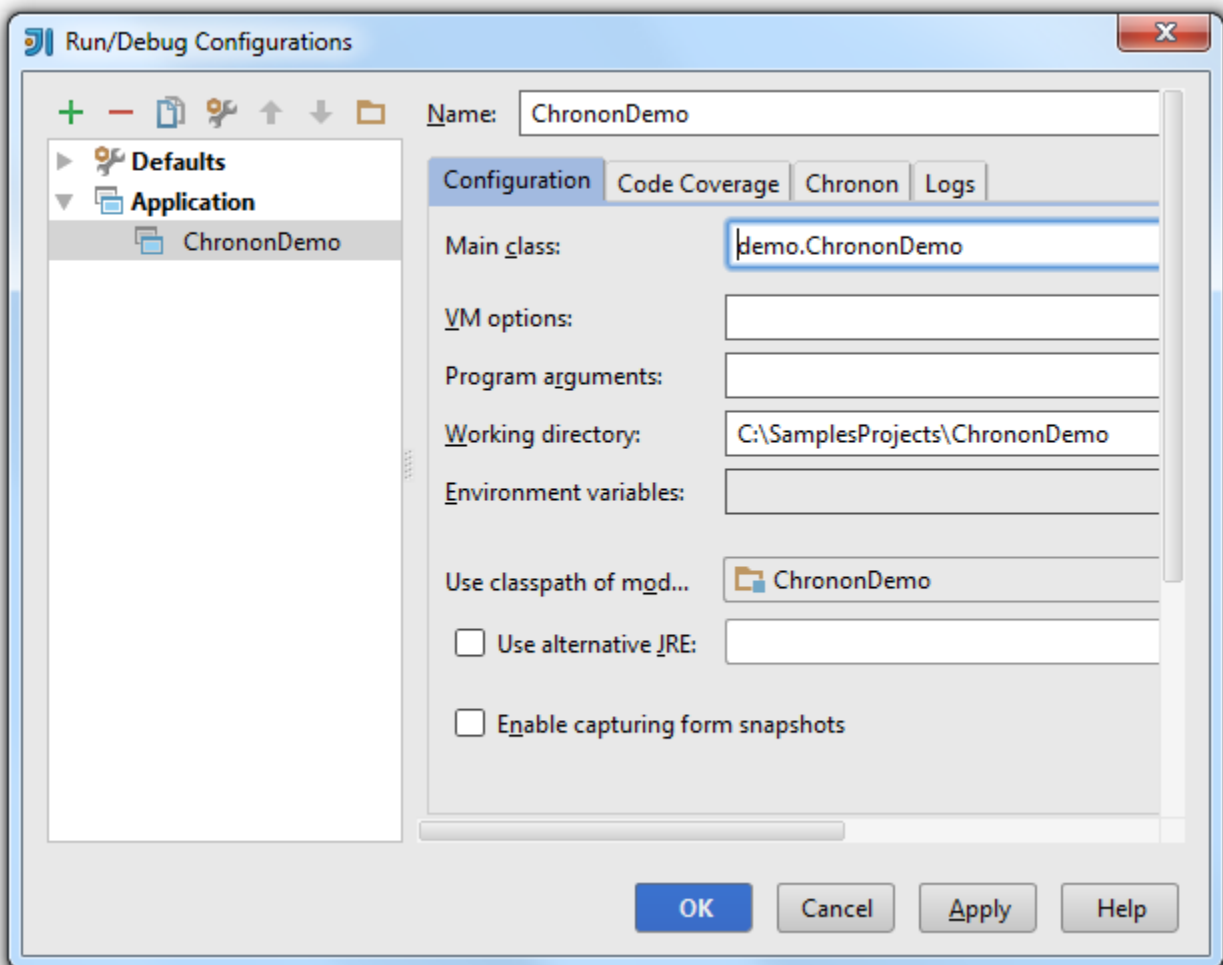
Run/Debug Configurations

Defaults
Application
ChrononDemo

Name: ChrononDemo

Configuration | Code Coverage | Chronon | Logs

Main class: demo.ChrononDemo

VM options:

Program arguments:

Working directory: C:\SamplesProjects\ChrononDemo

Environment variables:

Use classpath of mod... ChrononDemo

Use alternative JRE:

Enable capturing form snapshots

OK | Cancel | Apply | Help